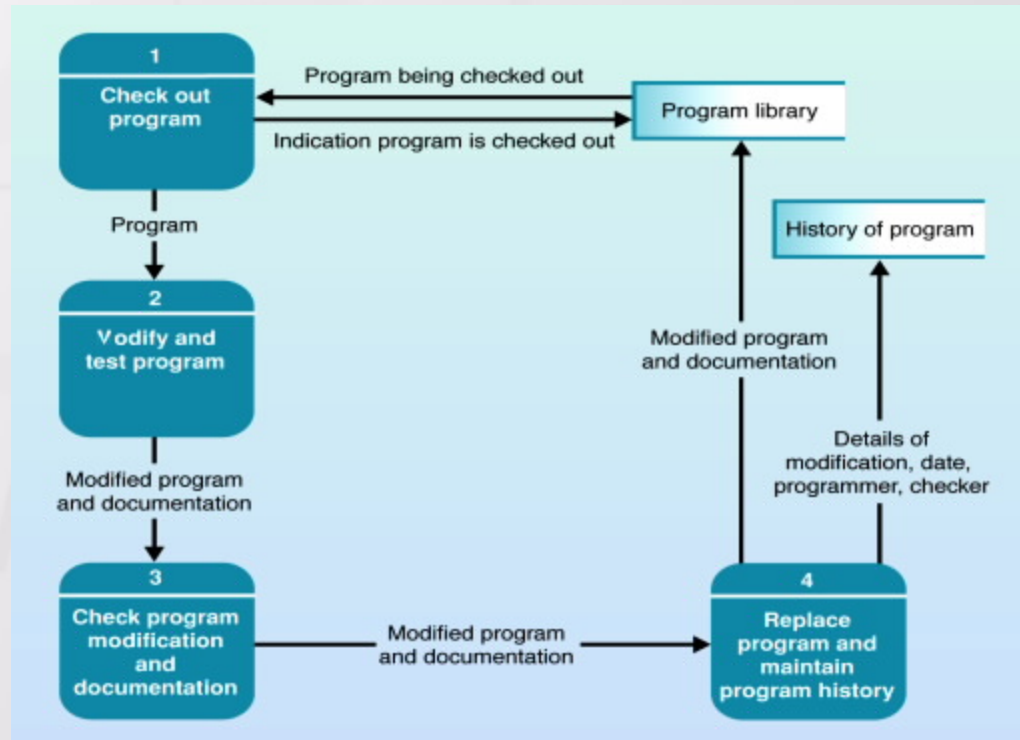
1
Check out program

Program being checked out

Indication program is checked out

Program library

Program

History of program

2
Vodify and test program

Modified program and documentation

Modified program and documentation

Details of modification, date, programmer, checker

3
Check program modification and documentation

Modified program and documentation

4
Replace program and maintain program history